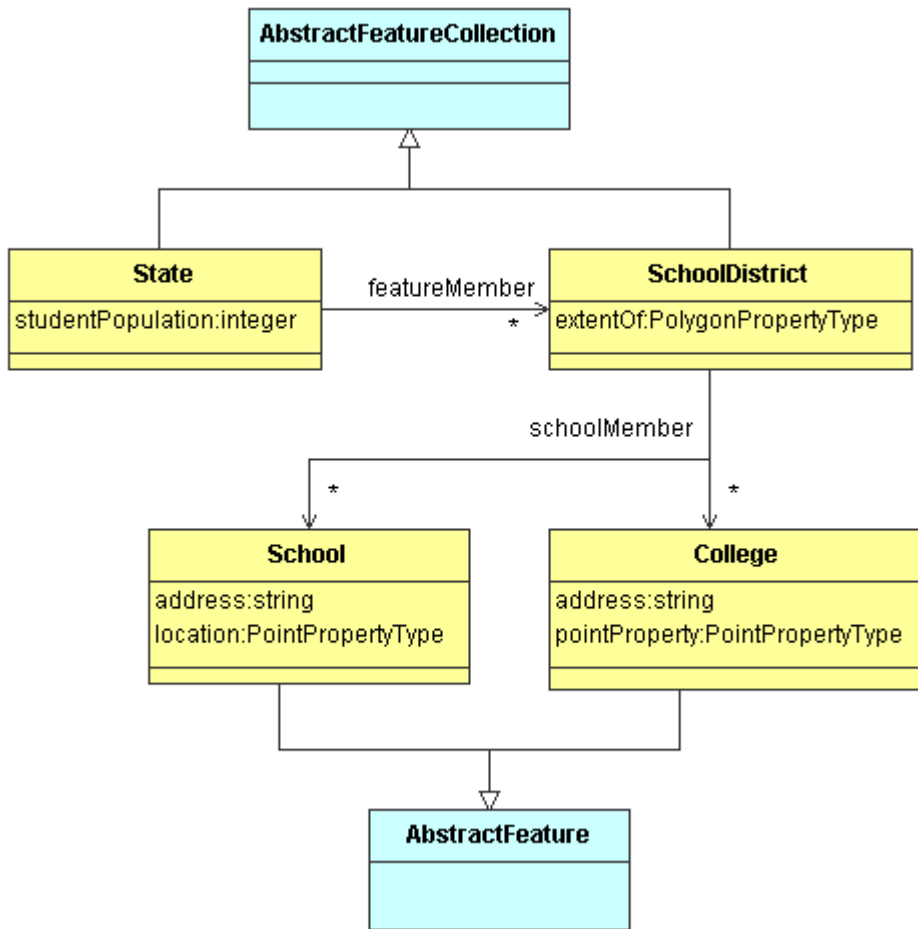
AbstractFeatureCollection

State
studentPopulation:integer

featureMember
*

SchoolDistrict
extentOf:PolygonPropertyType

schoolMember
*
*

School
address:string
location:PointPropertyType

College
address:string
pointProperty:PointPropertyType

AbstractFeature